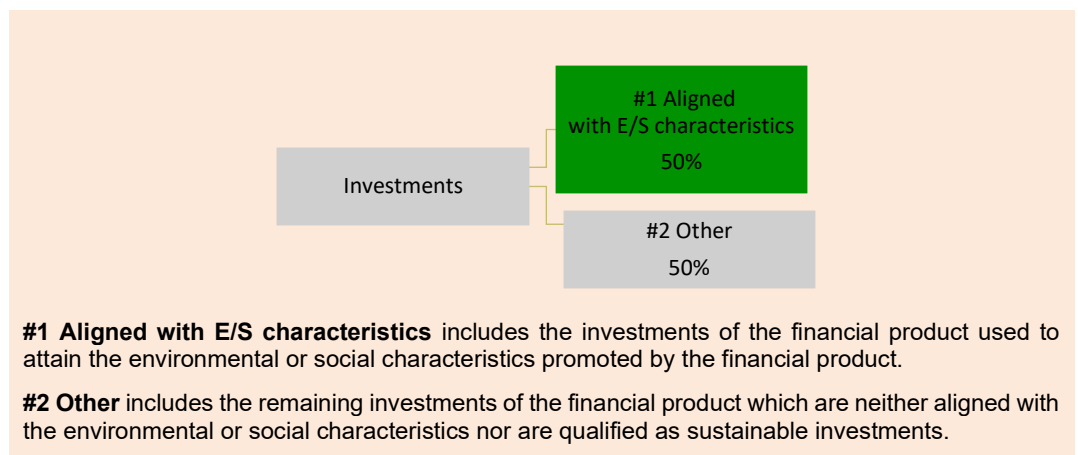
#1 Aligned with E/S characteristics
50%

Investments

#2 Other
50%

#1 Aligned with E/S characteristics includes the investments of the financial product used to attain the environmental or social characteristics promoted by the financial product.

#2 Other includes the remaining investments of the financial product which are neither aligned with the environmental or social characteristics nor are qualified as sustainable investments.